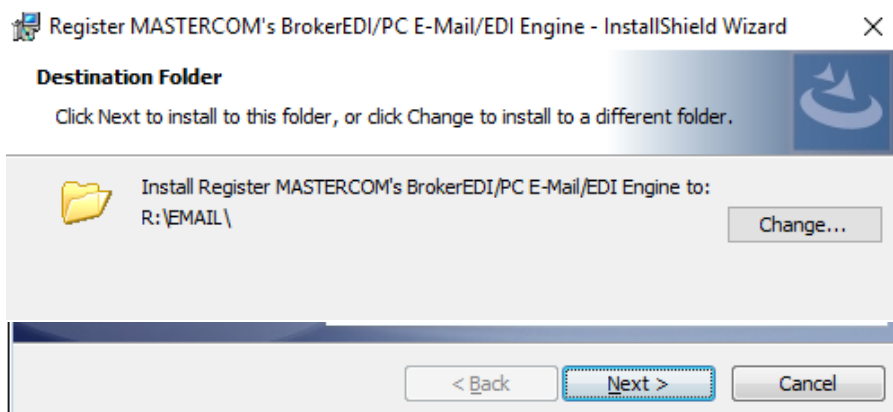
Register MASTERCOM's BrokerEDI/PC E-Mail/EDI Engine - InstallShield Wizard

×

Destination Folder

Click Next to install to this folder, or click Change to install to a different folder.

Install Register MASTERCOM's BrokerEDI/PC E-Mail/EDI Engine to:
R:\EMAIL\

Change...

< Back

Next >

Cancel